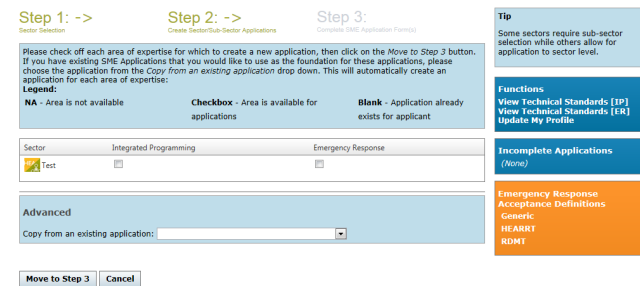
Step 1: ->
Sector Selection

Step 2: ->
Create Sector/Sub-Sector Applications

Step 3:
Complete SME Application Form(s)

Please check off each area of expertise for which to create a new application, then click on the Move to Step 3 button. If you have existing SME Applications that you would like to use as the foundation for these applications, please choose the application from the Copy from an existing application drop down. This will automatically create an application for each area of expertise:

Legend:

NA - Area is not available

Checkbox - Area is available for applications

Blank - Application already exists for applicant

| Sector | Integrated Programming | Emergency Response |
|---|---|---|
| Test | ☐ | ☐ |

Advanced

Copy from an existing application:

Move to Step 3 Cancel

Tip

Some sectors require sub-sector selection while others allow for application to sector level.

Functions

View Technical Standards [IP]
View Technical Standards [ER]
Update My Profile

Incomplete Applications

(None)

Emergency Response Acceptance Definitions

Generic
HEARRT
RDMT